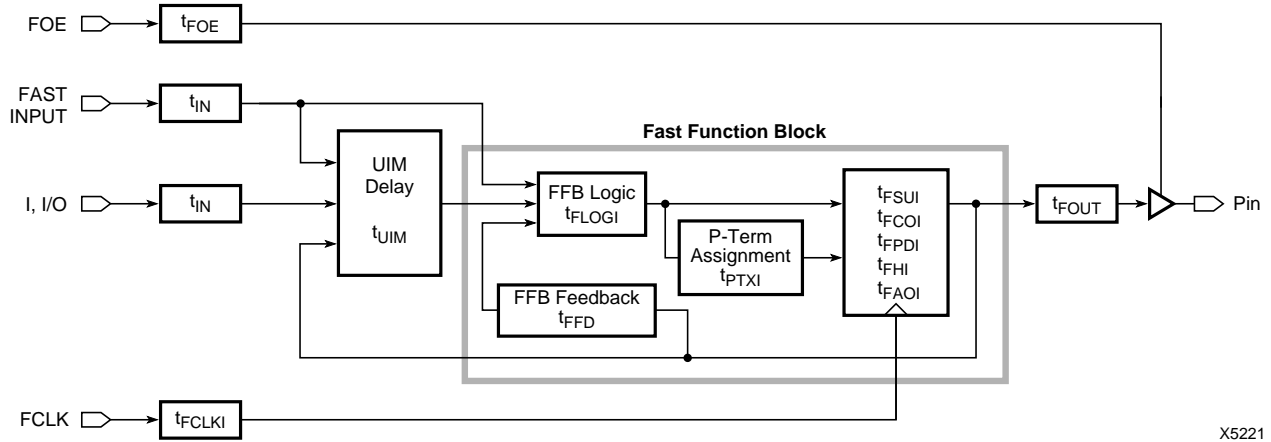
FOE
$t_{FOE}$
FAST INPUT
$t_{IN}$
Fast Function Block
UIM Delay
$t_{UIM}$
I, I/O
$t_{IN}$
FFB Logic
$t_{FLOGI}$
P-Term Assignment
$t_{PTXI}$
$t_{FSUI}$
$t_{FCOI}$
$t_{FPDI}$
$t_{FHI}$
$t_{FAOI}$
$t_{FOUT}$
Pin
FFB Feedback
$t_{FFD}$
FCLK
$t_{FCLKI}$
X5221